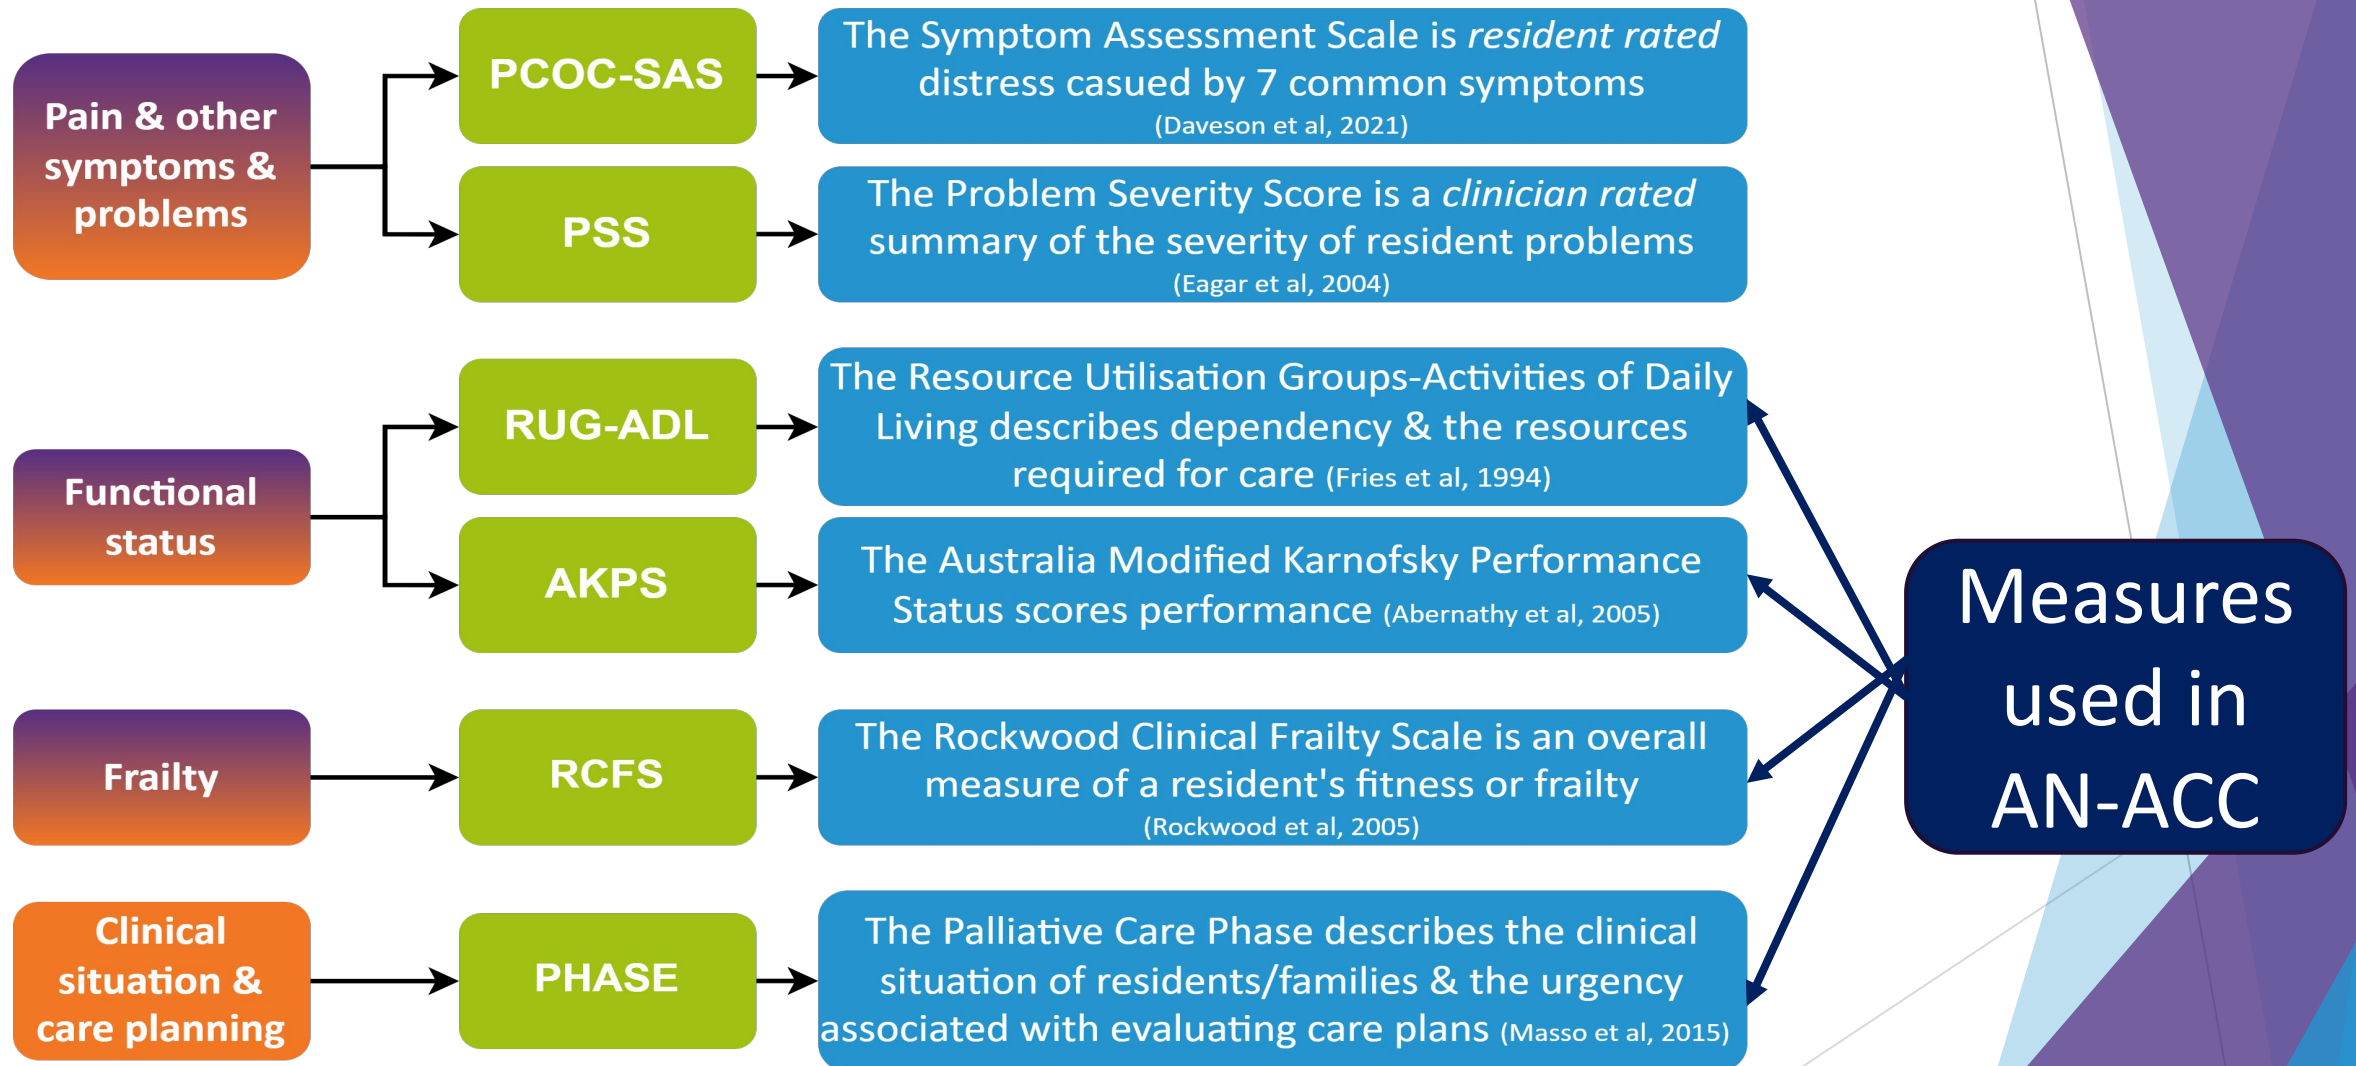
Pain & other symptoms & problems

PCOC-SAS

The Symptom Assessment Scale is *resident rated* distress casued by 7 common symptoms (Daveson et al, 2021)

PSS

The Problem Severity Score is a *clinician rated* summary of the severity of resident problems (Eagar et al, 2004)

Functional status

RUG-ADL

The Resource Utilisation Groups-Activities of Daily Living describes dependency & the resources required for care (Fries et al, 1994)

AKPS

The Australia Modified Karnofsky Performance Status scores performance (Abernathy et al, 2005)

Frailty

RCFS

The Rockwood Clinical Frailty Scale is an overall measure of a resident's fitness or frailty (Rockwood et al, 2005)

Clinical situation & care planning

PHASE

The Palliative Care Phase describes the clinical situation of residents/families & the urgency associated with evaluating care plans (Masso et al, 2015)

Measures used in AN-ACC